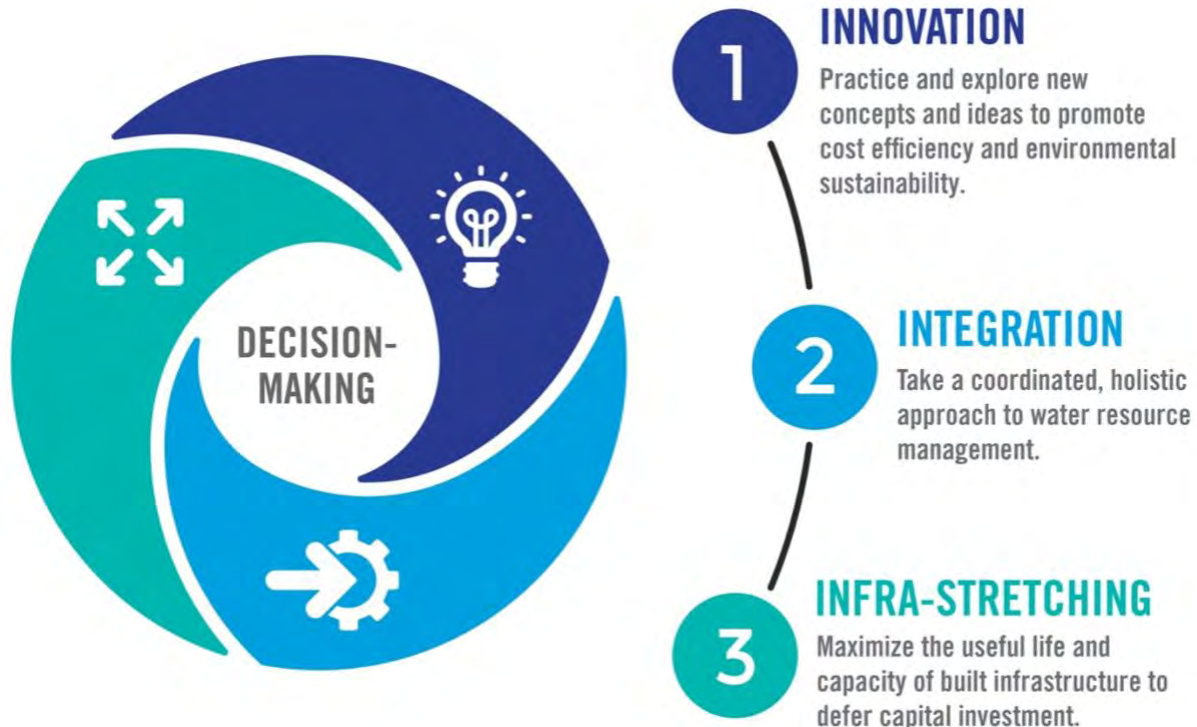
DECISION-MAKING

1

INNOVATION

Practice and explore new concepts and ideas to promote cost efficiency and environmental sustainability.

2

INTEGRATION

Take a coordinated, holistic approach to water resource management.

3

INFRA-STRETCHING

Maximize the useful life and capacity of built infrastructure to defer capital investment.